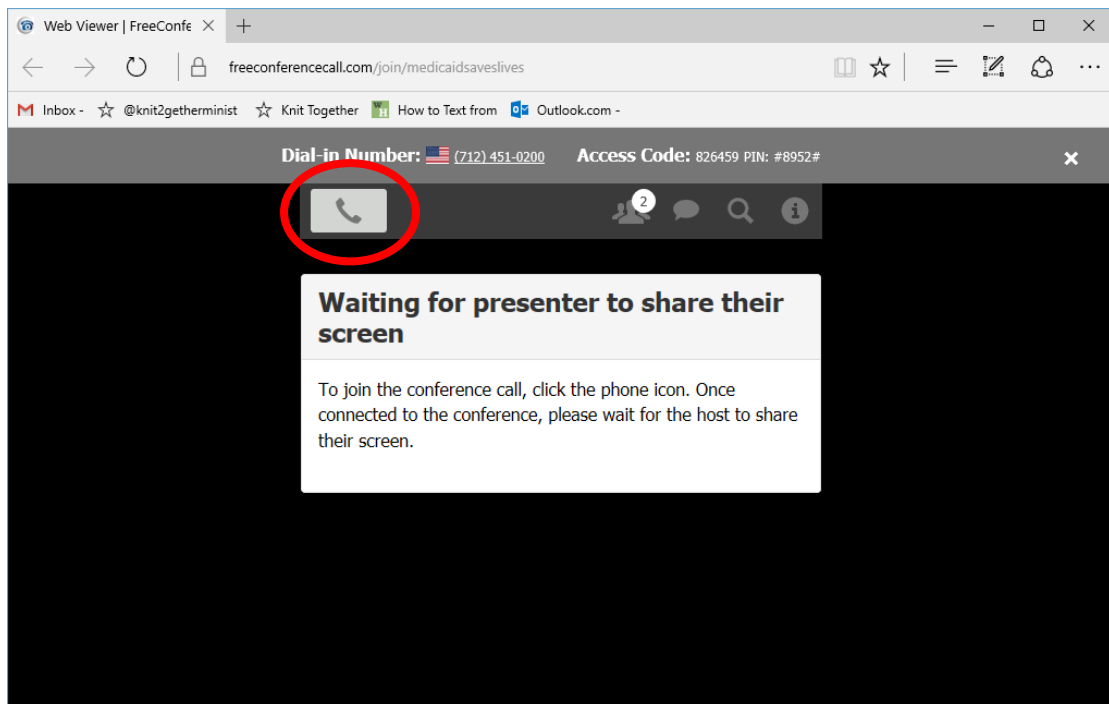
Web Viewer | FreeConfe

freeconferencecall.com/join/medicaidsaveslives

Inbox - @knit2getherminist Knit Together How to Text from Outlook.com -

Dial-in Number: (712) 451-0200 Access Code: 826459 PIN: #8952#

2

Waiting for presenter to share their screen

To join the conference call, click the phone icon. Once connected to the conference, please wait for the host to share their screen.